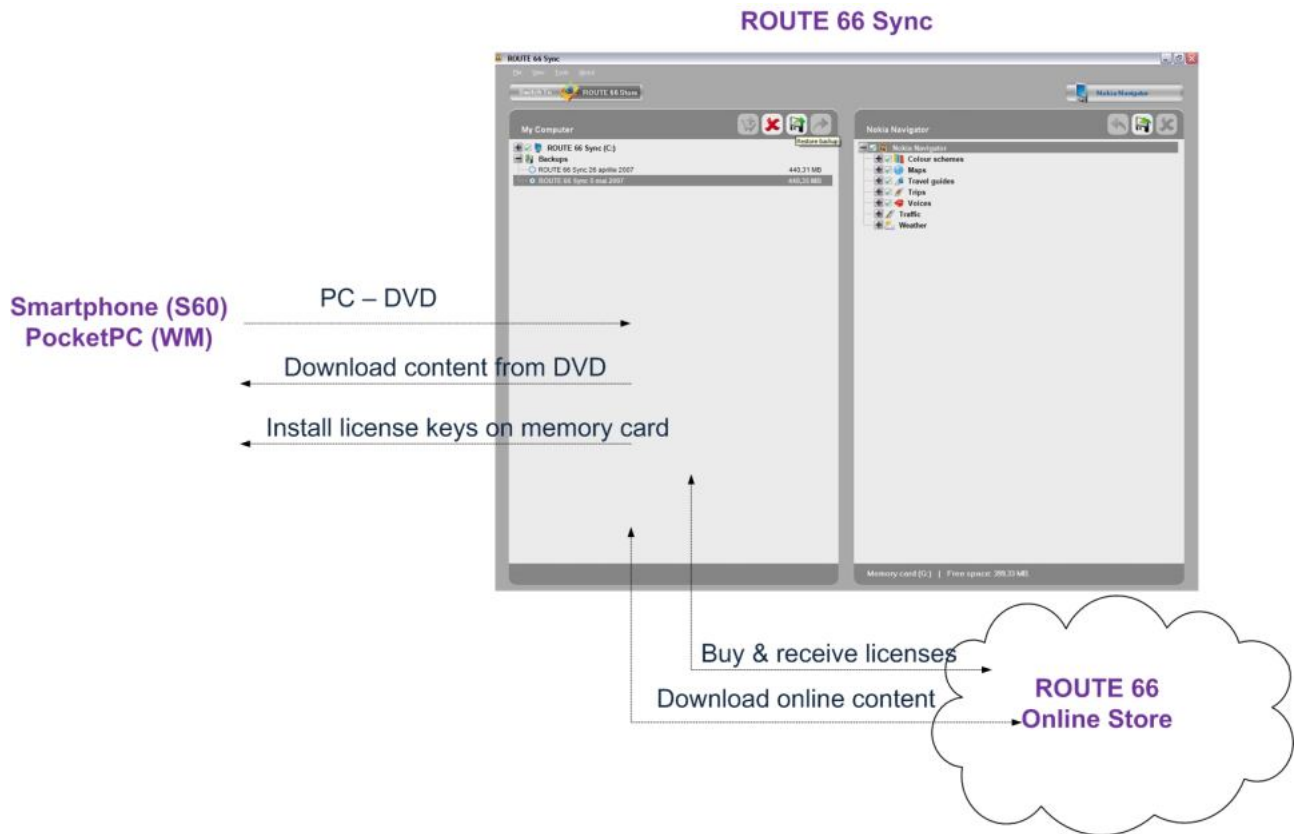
ROUTE 66 Sync

ROUTE 66 Sync

File View Tools Help

Switch to ROUTE 66 Store

Nokia Navigator

My Computer

Restore backup

ROUTE 66 Sync (C:)
Backups
ROUTE 66 Sync 26 aprilie 2007 440,31 MB
ROUTE 66 Sync 3 mai 2007 440,35 MB

Nokia Navigator

Nokia Navigator
Colour schemes
Maps
Travel guides
Trips
Voices
Traffic
Weather

Memory card (G:) | Free space: 399,33 MB

Smartphone (S60)
PocketPC (WM)

PC – DVD

Download content from DVD

Install license keys on memory card

Buy & receive licenses

Download online content

ROUTE 66
Online Store